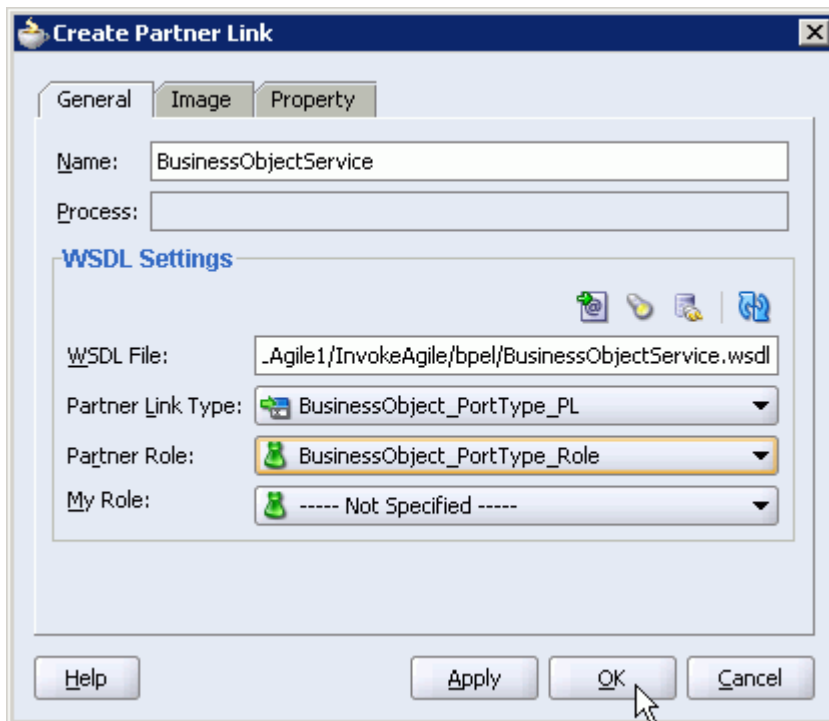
Create Partner Link

General | Image | Property

Name: BusinessObjectService

Process:

WSDL Settings

WSDL File: _Agile1/InvokeAgile/bpel/BusinessObjectService.wsdl

Partner Link Type: BusinessObject_PortType_PL

Partner Role: BusinessObject_PortType_Role

My Role: ----- Not Specified -----

Help

Apply

OK

Cancel